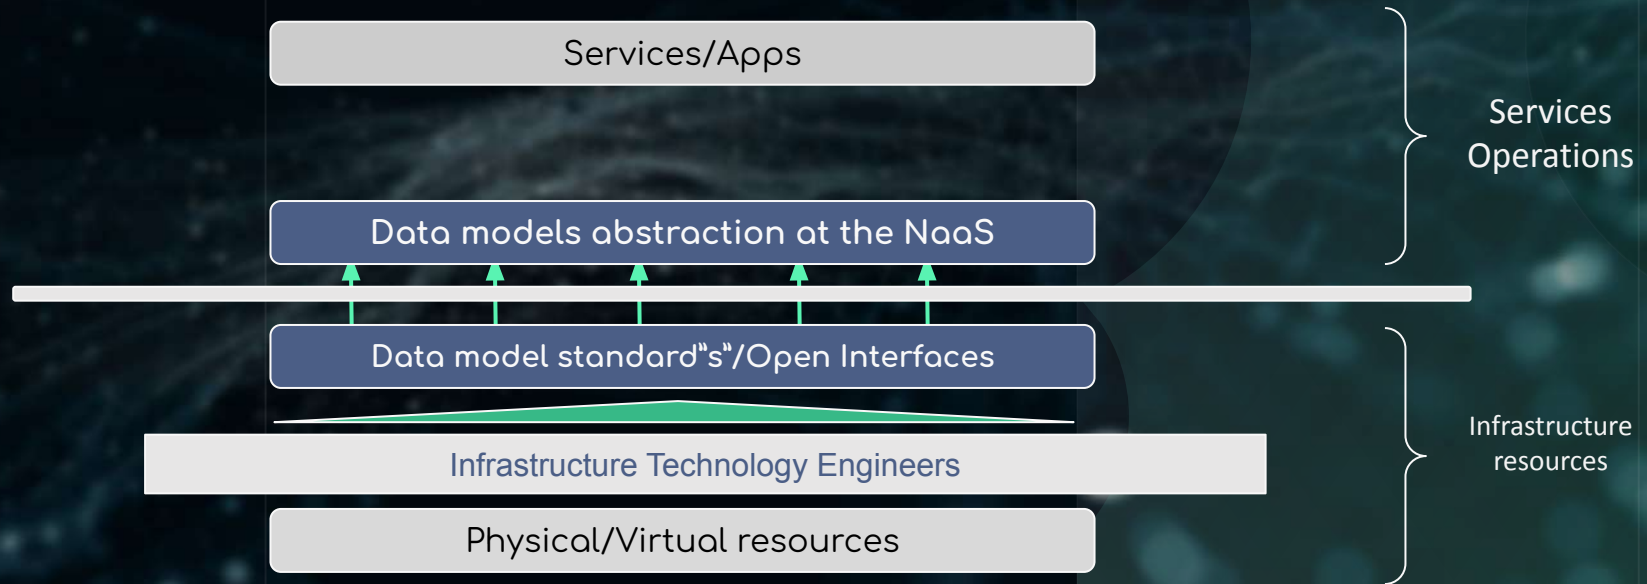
Services/Apps

Services Operations

Data models abstraction at the NaaS

Data model standard"s"/Open Interfaces

Infrastructure Technology Engineers

Infrastructure resources

Physical/Virtual resources